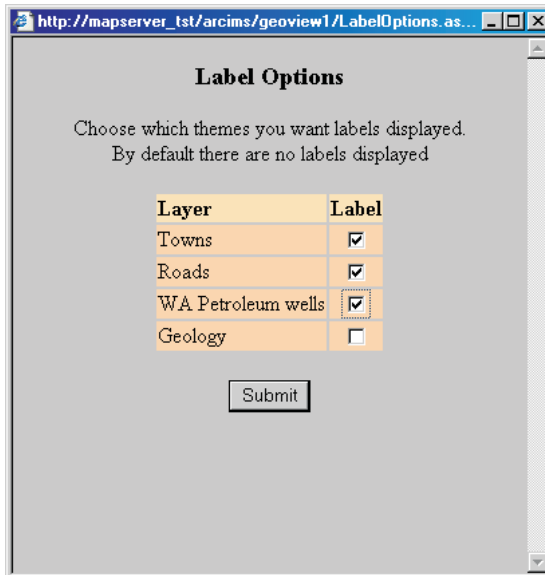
http://mapserver_tst/arcims/geoview1/LabelOptions.as...

Label Options

Choose which themes you want labels displayed.
By default there are no labels displayed

| Layer | Label |
|---|---|
| Towns | ☑ |
| Roads | ☑ |
| WA Petroleum wells | ☑ |
| Geology | ☐ |

Submit